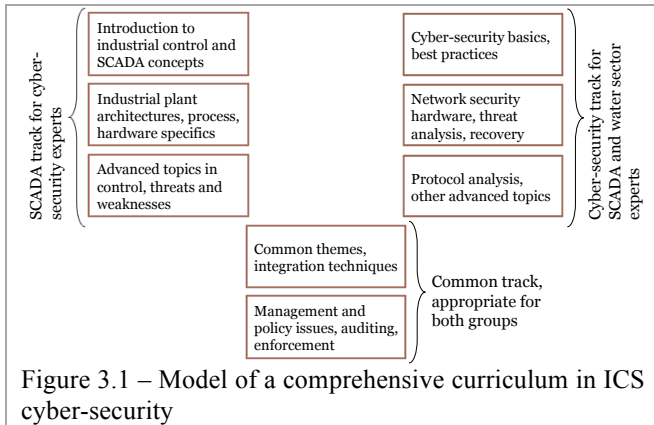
SCADA track for cyber-security experts

Introduction to industrial control and SCADA concepts

Industrial plant architectures, process, hardware specifics

Advanced topics in control, threats and weaknesses

Cyber-security basics, best practices

Network security hardware, threat analysis, recovery

Protocol analysis, other advanced topics

Cyber-security track for SCADA and water sector experts

Common themes, integration techniques

Management and policy issues, auditing, enforcement

Common track, appropriate for both groups

Figure 3.1 – Model of a comprehensive curriculum in ICS cyber-security